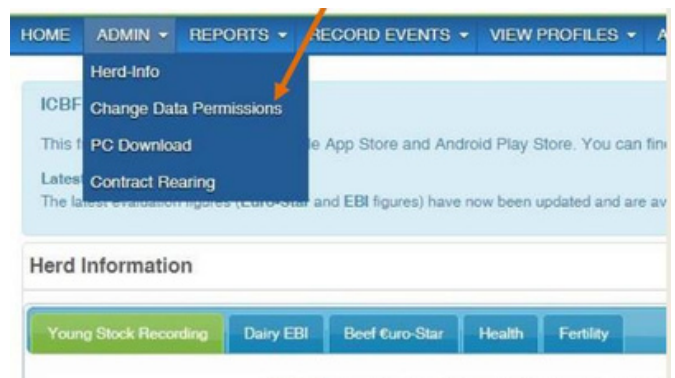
HOME ADMIN ▾ REPORTS ▾ RECORD EVENTS ▾ VIEW PROFILES ▾ A

Herd-Info
Change Data Permissions
PC Download
Contract Rearing

ICBF

This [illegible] le App Store and Android Play Store. You can fin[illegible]

Lates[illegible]
The la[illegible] and EBI figures) have now been updated and are av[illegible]

Herd Information

Young Stock Recording | Dairy EBI | Beef €uro-Star | Health | Fertility